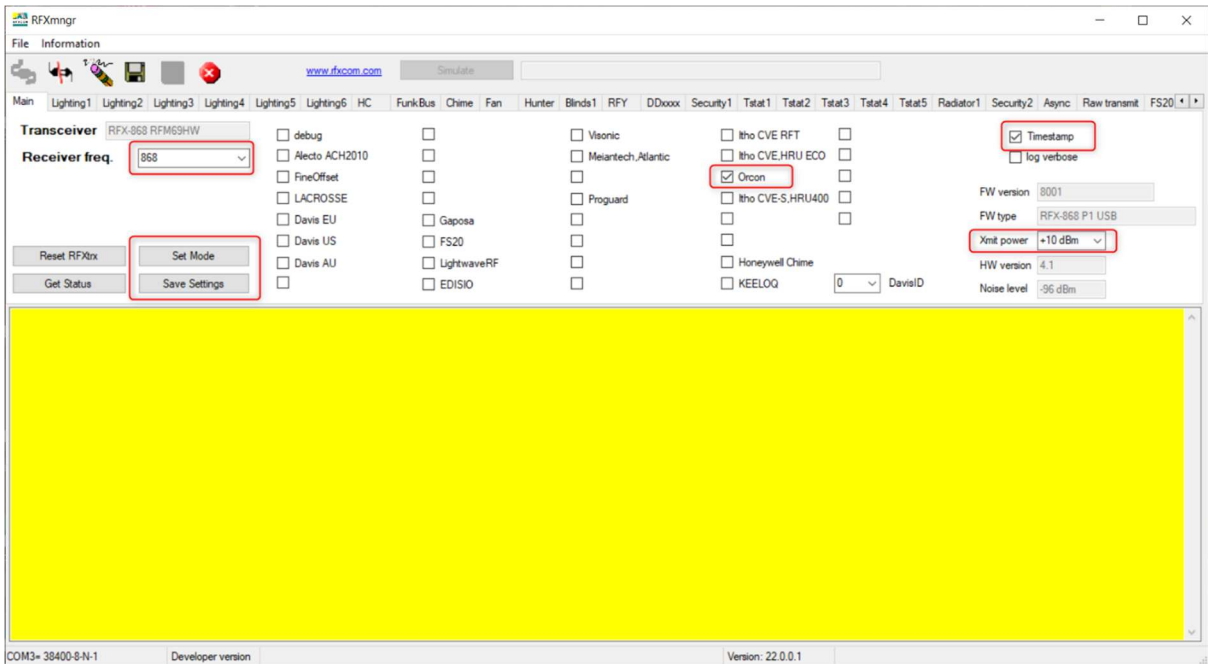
RFXmngr

File Information

www.rfxcom.com Simulate

Main Lighting1 Lighting2 Lighting3 Lighting4 Lighting5 Lighting6 HC FunkBus Chime Fan Hunter Blinds1 RFY DDxxxx Security1 Tstat1 Tstat2 Tstat3 Tstat4 Tstat5 Radiator1 Security2 Async Raw transmit FS20

Transceiver RFX-868 RFM69HW

Receiver freq. 868

debug
Alecto ACH2010
FineOffset
LACROSSE
Davis EU
Davis US
Davis AU

Gaposa
FS20
LightwaveRF
EDISIO

Visonic
Meiantech,Atlantic
Proguard

Itho CVE RFT
Itho CVE,HRU ECO
Orcon
Itho CVE-S,HRU400
Honeywell Chime
KEELOQ

0 DavisID

Timestamp
log verbose

FW version 8001
FW type RFX-868 P1 USB
Xmit power +10 dBm
HW version 4.1
Noise level -96 dBm

Reset RFXtrx Set Mode
Get Status Save Settings

COM3= 38400-8-N-1 Developer version Version: 22.0.0.1